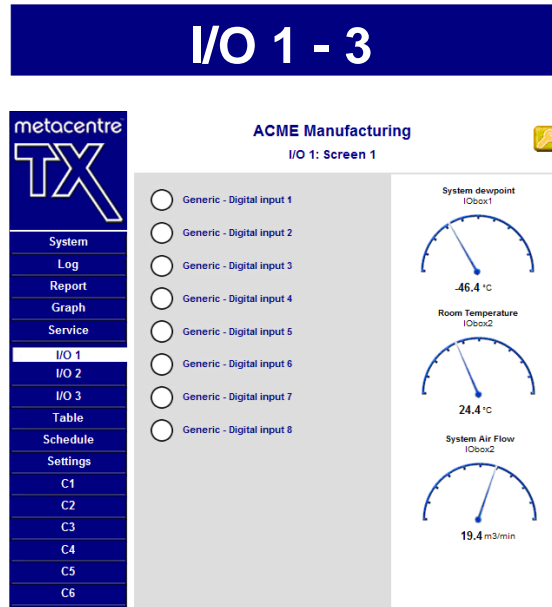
I/O 1 - 3

metacentre TX

System
Log
Report
Graph
Service
I/O 1
I/O 2
I/O 3
Table
Schedule
Settings
C1
C2
C3
C4
C5
C6

ACME Manufacturing
I/O 1: Screen 1

Generic - Digital input 1
Generic - Digital input 2
Generic - Digital input 3
Generic - Digital input 4
Generic - Digital input 5
Generic - Digital input 6
Generic - Digital input 7
Generic - Digital input 8

System dewpoint
IObox1
-46.4 °C

Room Temperature
IObox2
24.4 °C

System Air Flow
IObox2
19.4 m3/min